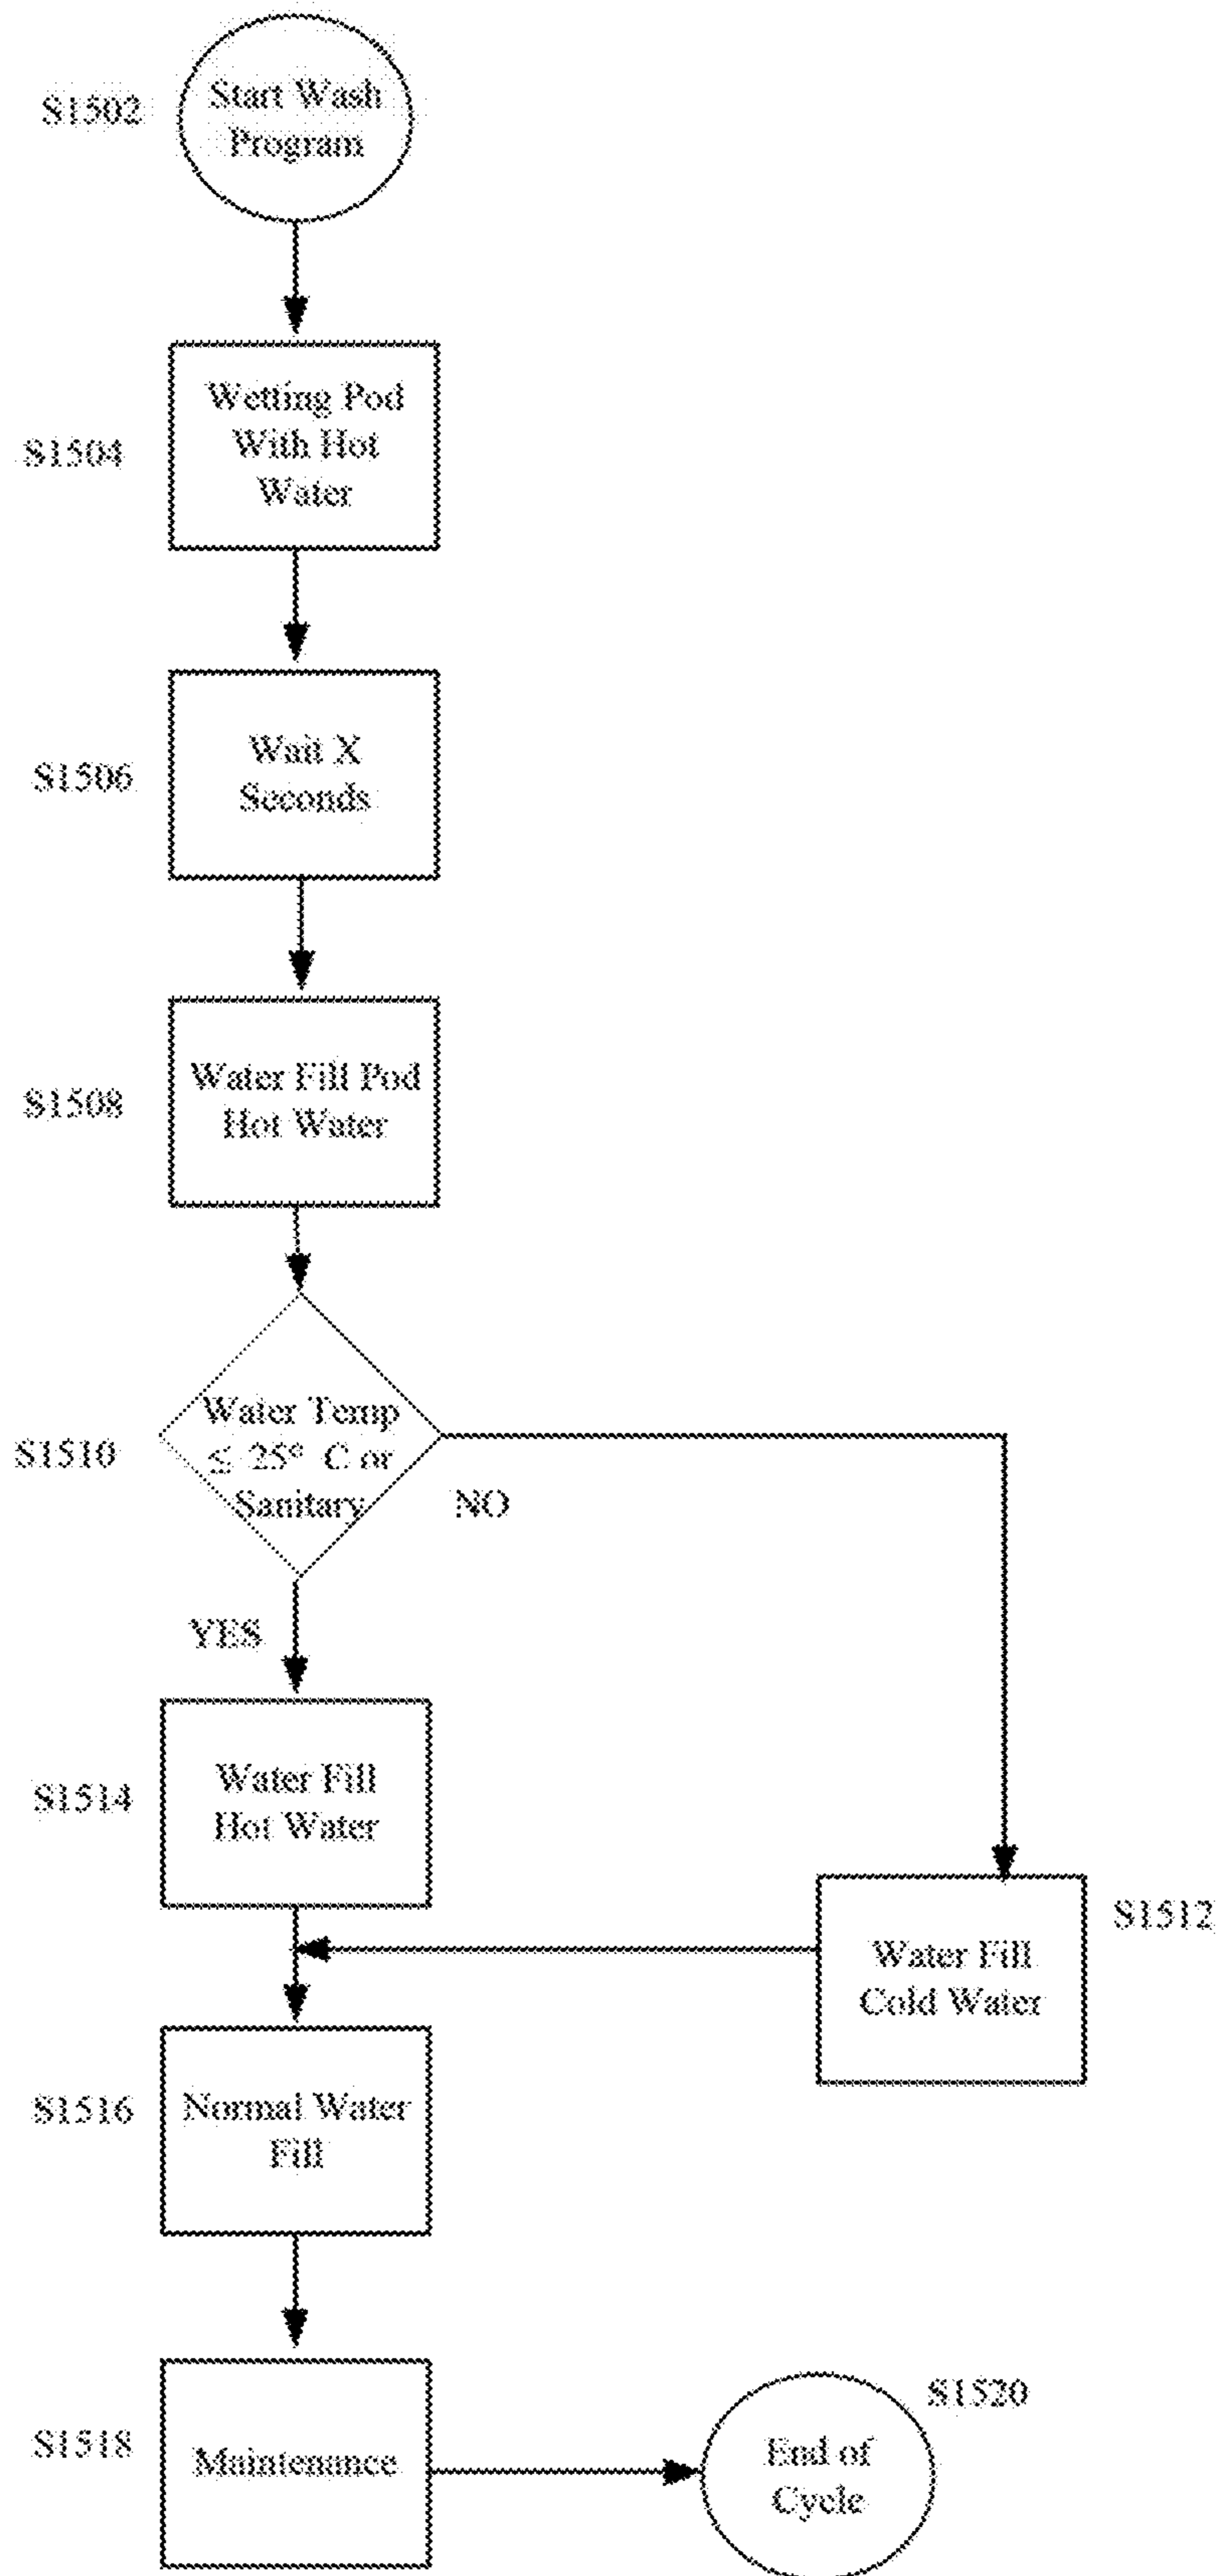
S1502 Start Wash Program

S1504 Wetting Pod With Hot Water

S1506 Wait X Seconds

S1508 Water Fill Pod Hot Water

S1510 Water Temp $\leq 25°$ C or Sanitary

NO

YES

S1514 Water Fill Hot Water

S1512 Water Fill Cold Water

S1516 Normal Water Fill

S1518 Maintenance

S1520 End of Cycle